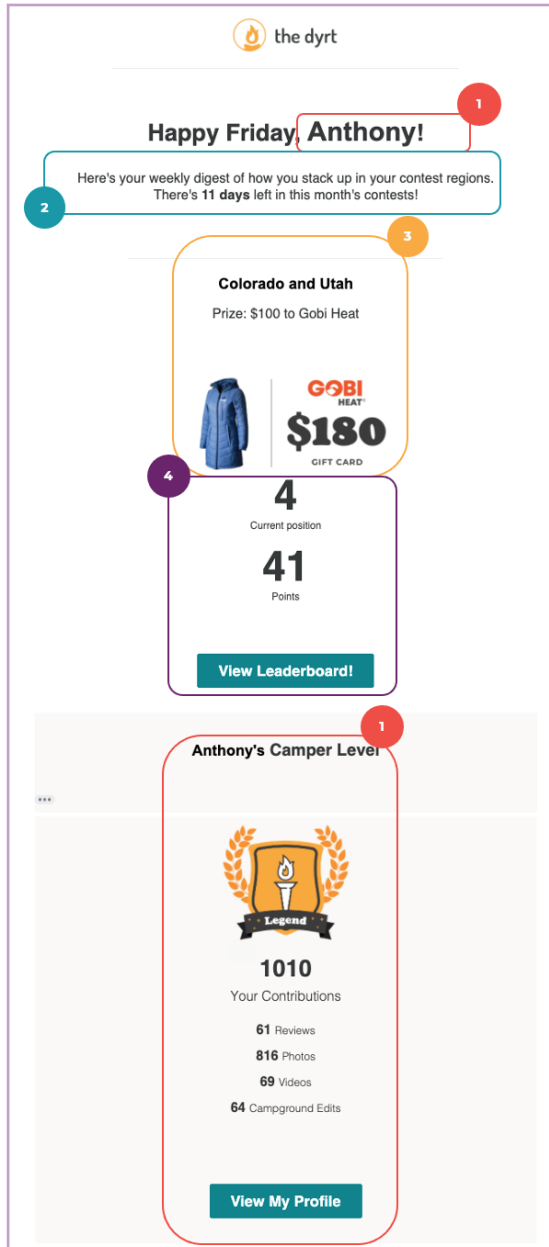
the dyrt

1

Happy Friday, Anthony!

2

Here's your weekly digest of how you stack up in your contest regions. There's **11 days** left in this month's contests!

3

Colorado and Utah

Prize: $100 to Gobi Heat

GOBI HEAT

$180

GIFT CARD

4

4

Current position

41

Points

View Leaderboard!

1

Anthony's Camper Level

•••

Legend

1010

Your Contributions

61 Reviews

816 Photos

69 Videos

64 Campground Edits

View My Profile